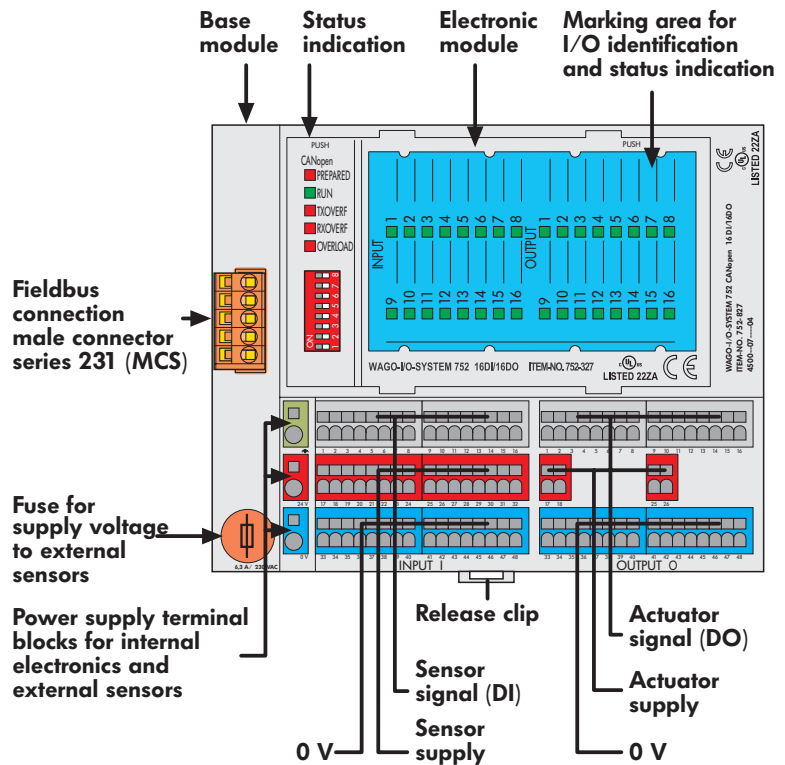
Base module

Status indication

Electronic module

Marking area for I/O identification and status indication

PUSH

CANopen

PREPARED

RUN

TXOVERF

RXOVERF

OVERLOAD

PUSH

INPUT 1 2 3 4 5 6 7 8

OUTPUT 1 2 3 4 5 6 7 8

9 10 11 12 13 14 15 16

9 10 11 12 13 14 15 16

WAGO-I/O-SYSTEM 752 16DI/16DO ITEM-NO. 752-327

LISTED 22ZA

WAGO-I/O-SYSTEM 752 CANopen 16 DI/16DO ITEM-NO. 752-827 4500—07—04

LISTED 22ZA

Fieldbus connection male connector series 231 (MCS)

Fuse for supply voltage to external sensors

6,3 A / 230 VAC

24 V

0 V

1 2 3 4 5 6 7 8 9 10 11 12 13 14 15 16

17 18 19 20 21 22 23 24 25 26 27 28 29 30 31 32

33 34 35 36 37 38 39 40 41 42 43 44 45 46 47 48

1 2 3 4 5 6 7 8 9 10 11 12 13 14 15 16

17 18 25 26

33 34 35 36 37 38 39 40 41 42 43 44 45 46 47 48

INPUT I

OUTPUT O

Power supply terminal blocks for internal electronics and external sensors

Release clip

Actuator signal (DO)

Sensor signal (DI)

Actuator supply

Sensor supply

0 V

0 V